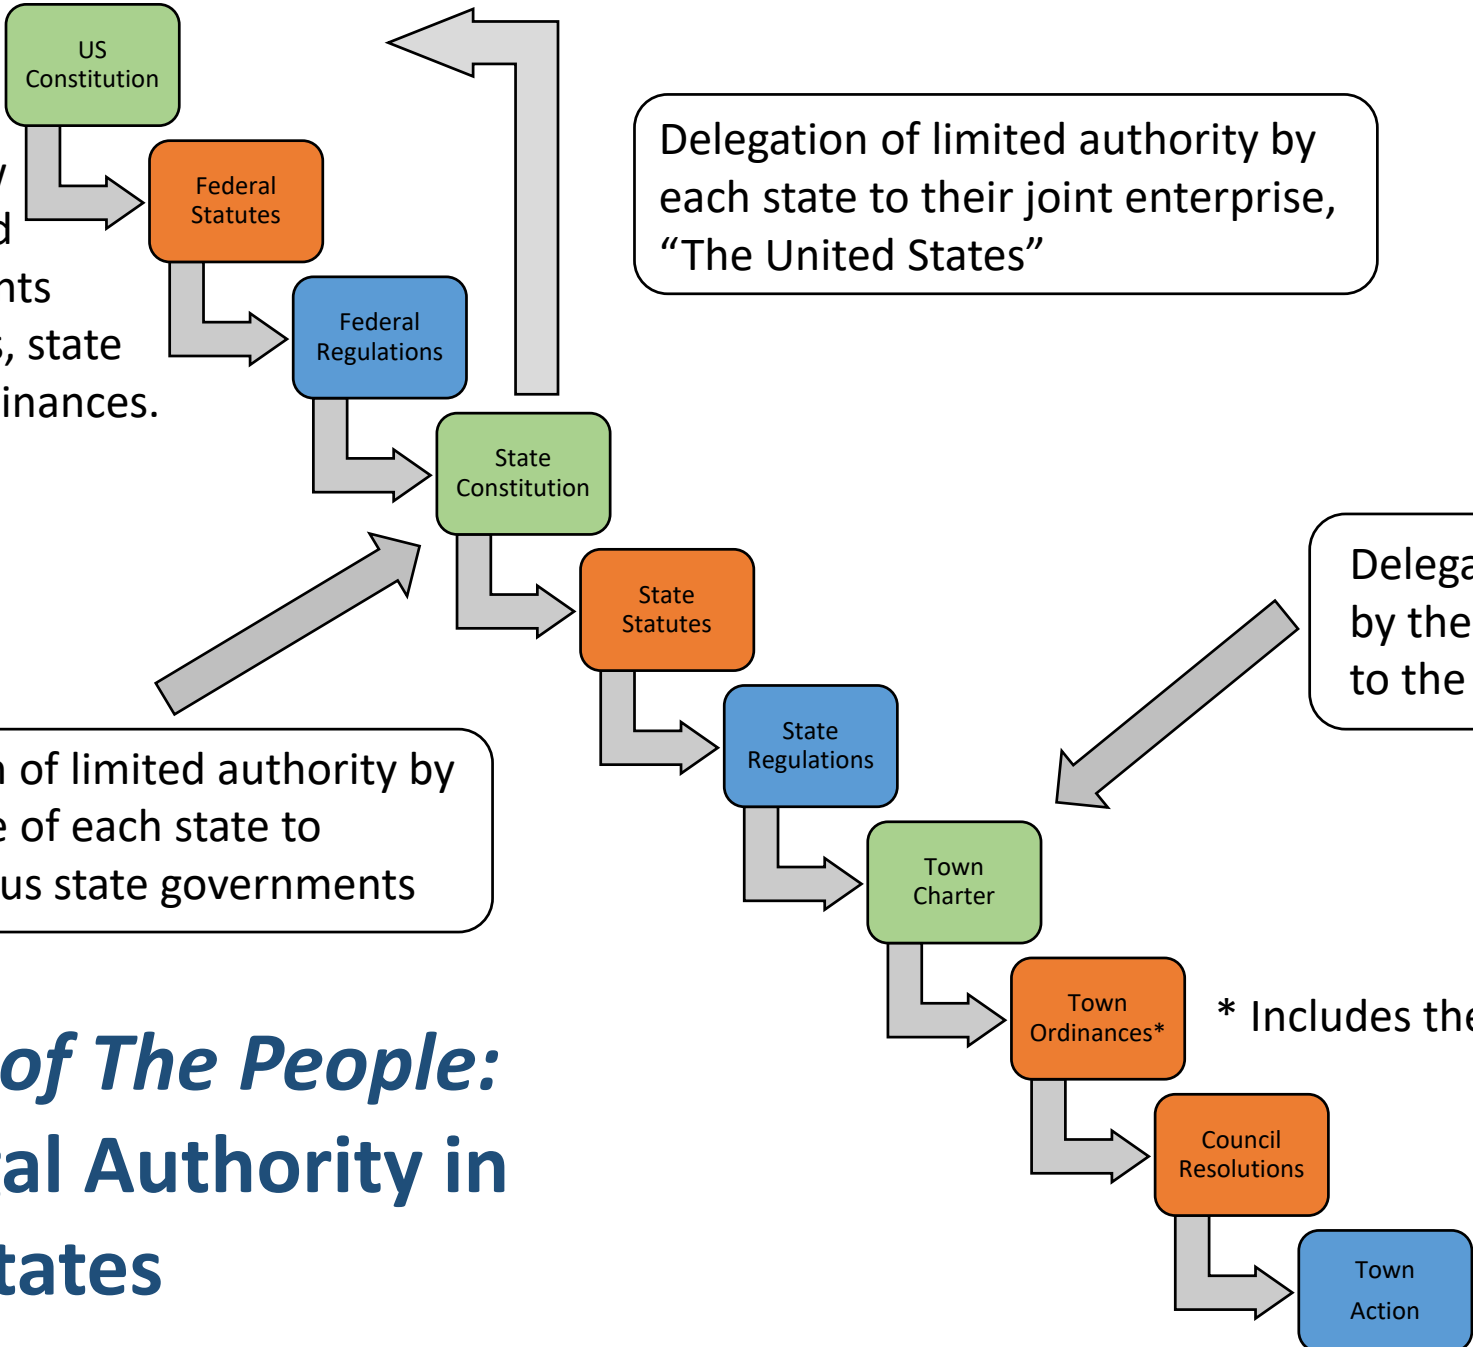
US Constitution

y
d
nts
, state
inances.

Federal Statutes

Federal Regulations

Delegation of limited authority by each state to their joint enterprise, “The United States”

State Constitution

State Statutes

State Regulations

Delega
by the
to the

n of limited authority by
e of each state to
us state governments

Town Charter

Town Ordinances*

* Includes the

Council Resolutions

Town Action

of The People:
al Authority in
tates